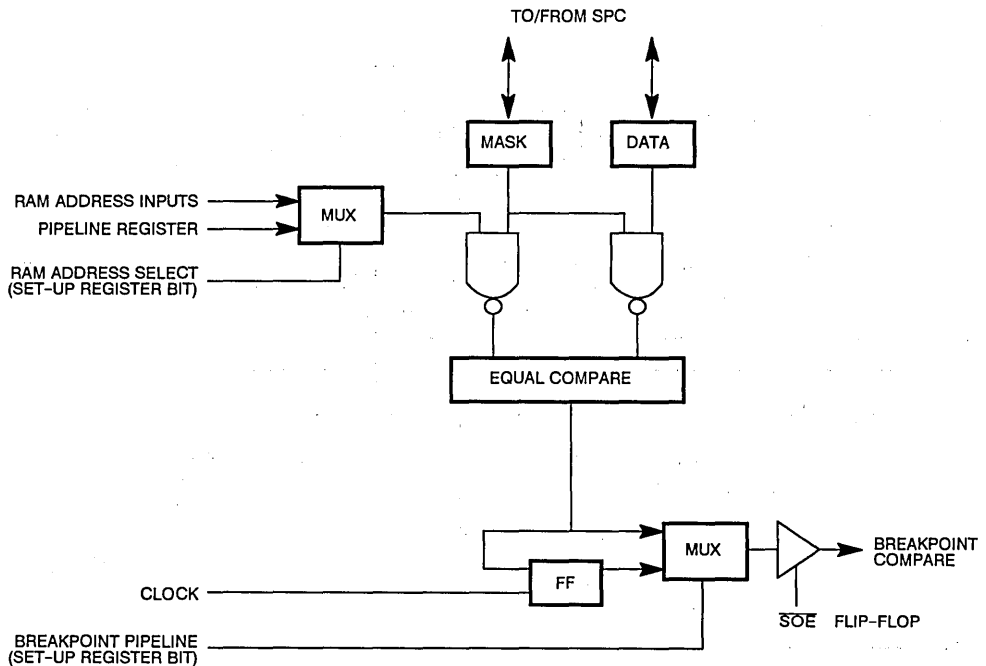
TO/FROM SPC

MASK

DATA

RAM ADDRESS INPUTS

PIPELINE REGISTER

MUX

RAM ADDRESS SELECT (SET-UP REGISTER BIT)

EQUAL COMPARE

MUX

BREAKPOINT COMPARE

FF

CLOCK

$\overline{SOE}$ FLIP-FLOP

BREAKPOINT PIPELINE (SET-UP REGISTER BIT)